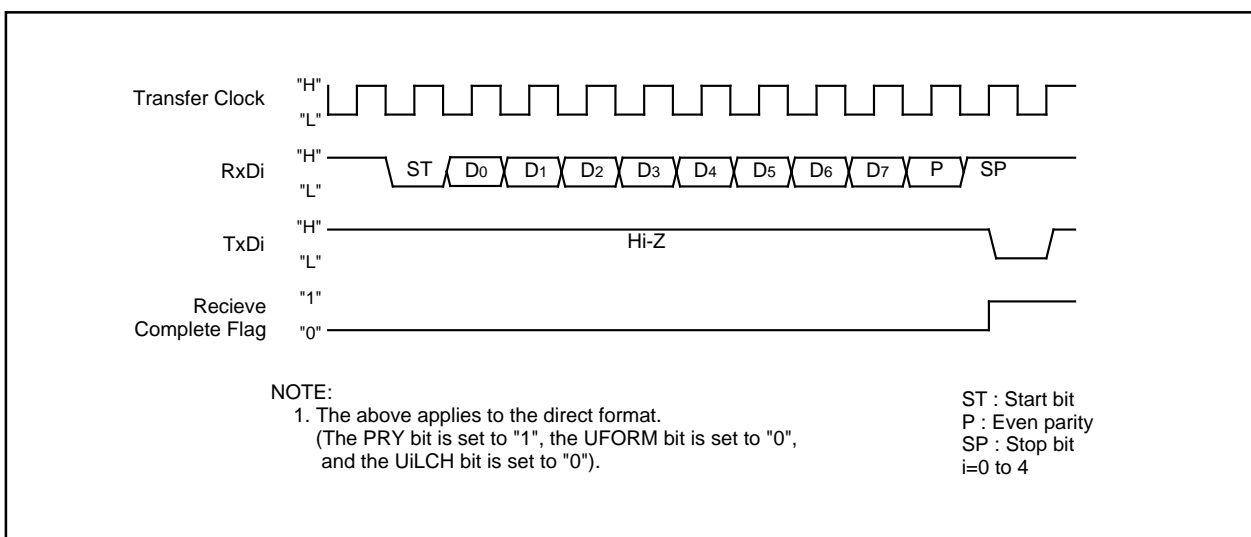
Transfer Clock "H" "L"

RxDi "H" "L" ST $D_0$ $D_1$ $D_2$ $D_3$ $D_4$ $D_5$ $D_6$ $D_7$ P SP

TxDi "H" "L" Hi-Z

Recieve Complete Flag "1" "0"

NOTE:
1. The above applies to the direct format.
(The PRY bit is set to "1", the UFORM bit is set to "0", and the UiLCH bit is set to "0").

ST : Start bit
P : Even parity
SP : Stop bit
i=0 to 4